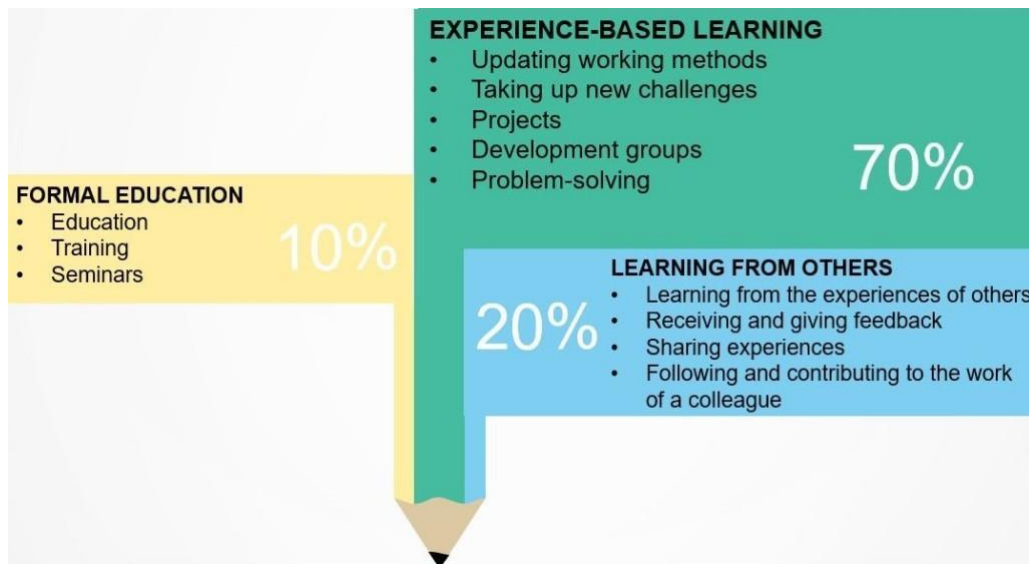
EXPERIENCE-BASED LEARNING
• Updating working methods
• Taking up new challenges
• Projects
• Development groups
• Problem-solving

70%

FORMAL EDUCATION
• Education
• Training
• Seminars

10%

LEARNING FROM OTHERS
• Learning from the experiences of others
• Receiving and giving feedback
• Sharing experiences
• Following and contributing to the work of a colleague

20%